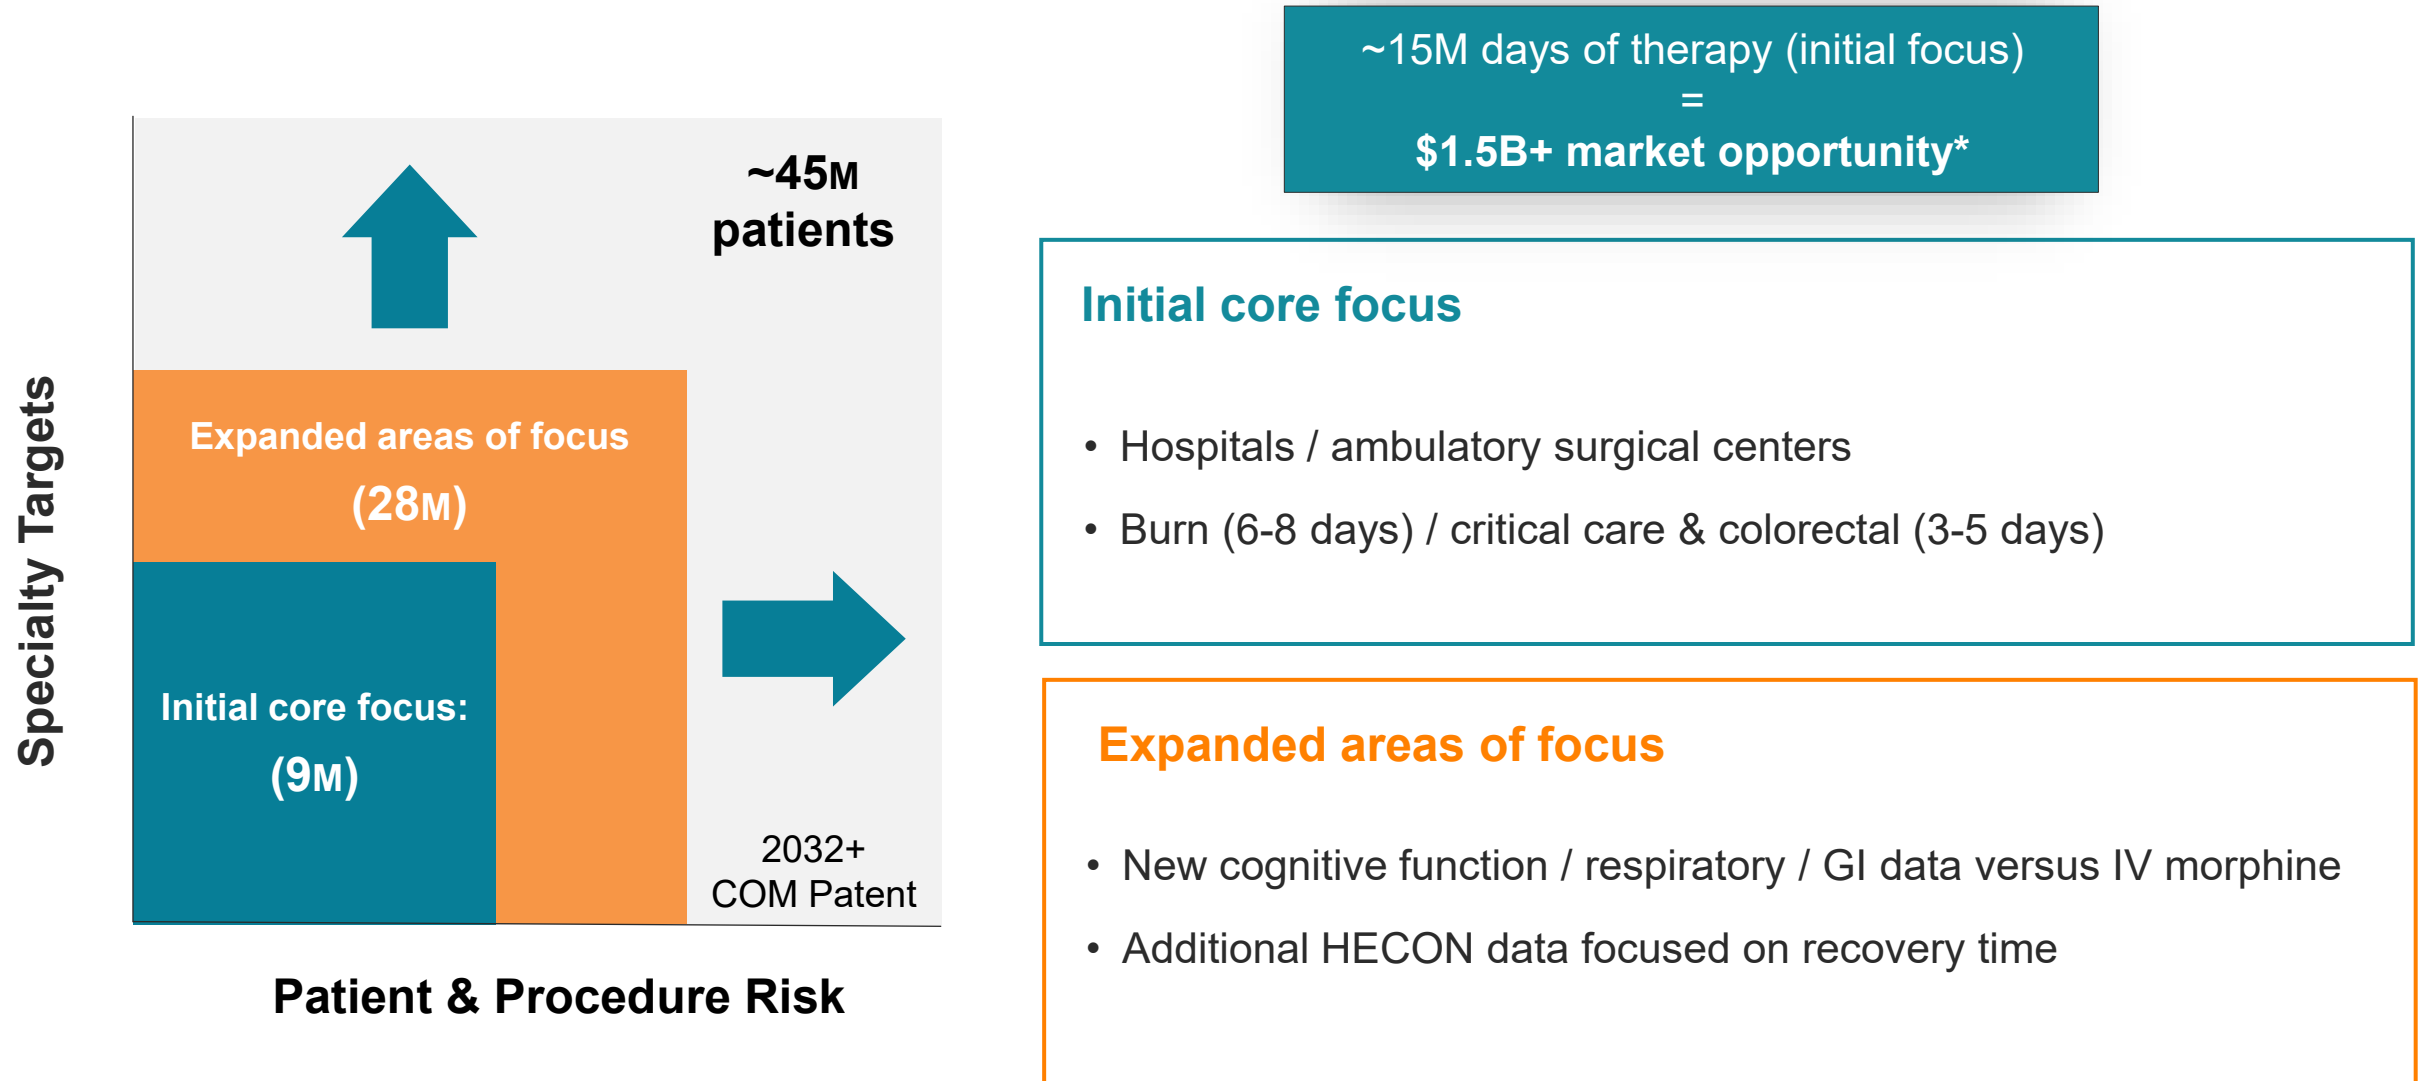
Specialty Targets

~45M patients

Expanded areas of focus

(28M)

Initial core focus:

(9M)

2032+
COM Patent

Patient & Procedure Risk

~15M days of therapy (initial focus)
=
$1.5B+ market opportunity*

Initial core focus

• Hospitals / ambulatory surgical centers
• Burn (6-8 days) / critical care & colorectal (3-5 days)

Expanded areas of focus

• New cognitive function / respiratory / GI data versus IV morphine
• Additional HECON data focused on recovery time